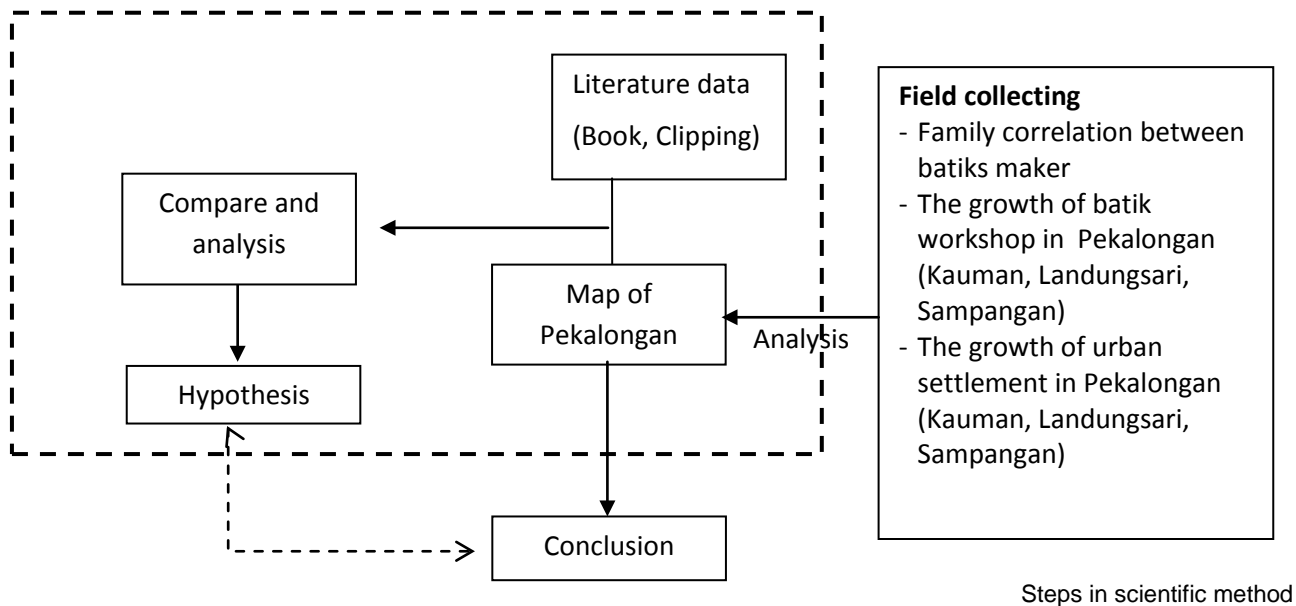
Literature data

(Book, Clipping)

Compare and analysis

Map of Pekalongan

Hypothesis

Conclusion

Analysis

**Field collecting**
- Family correlation between batiks maker
- The growth of batik workshop in Pekalongan (Kauman, Landungsari, Sampangan)
- The growth of urban settlement in Pekalongan (Kauman, Landungsari, Sampangan)

Steps in scientific method